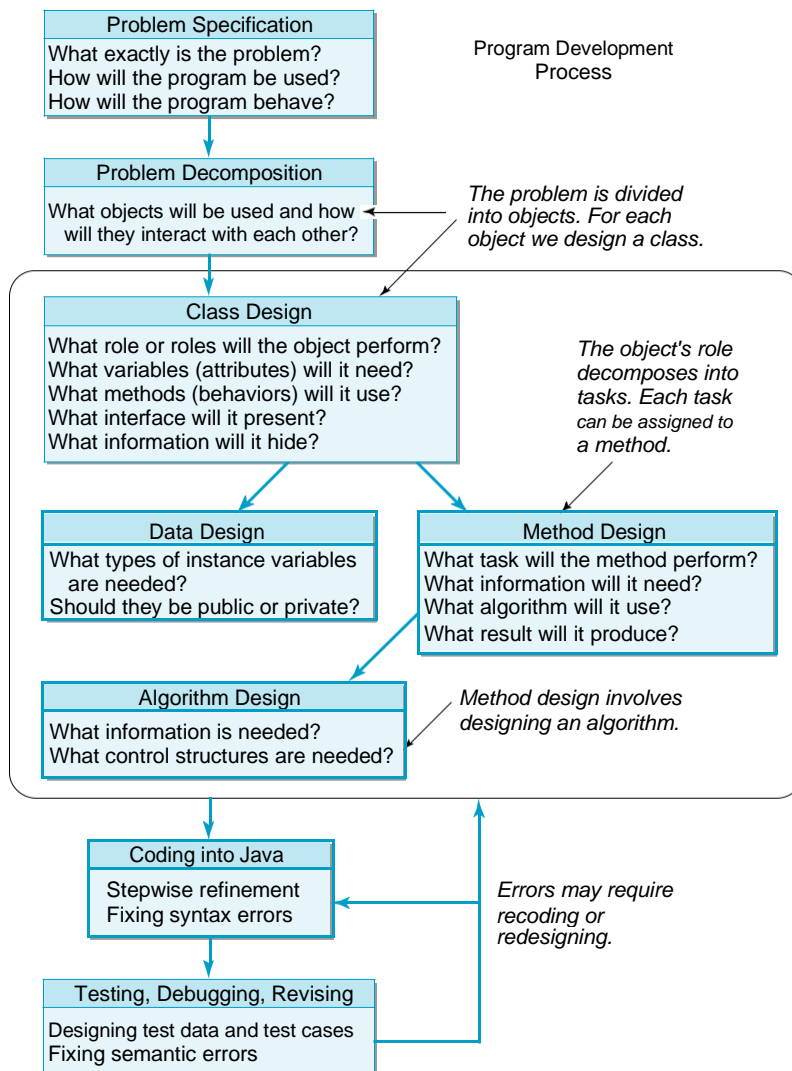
Program Development Process

Problem Specification
What exactly is the problem?
How will the program be used?
How will the program behave?

Problem Decomposition
What objects will be used and how will they interact with each other?

The problem is divided into objects. For each object we design a class.

Class Design
What role or roles will the object perform?
What variables (attributes) will it need?
What methods (behaviors) will it use?
What interface will it present?
What information will it hide?

The object's role decomposes into tasks. Each task can be assigned to a method.

Data Design
What types of instance variables are needed?
Should they be public or private?

Method Design
What task will the method perform?
What information will it need?
What algorithm will it use?
What result will it produce?

Algorithm Design
What information is needed?
What control structures are needed?

Method design involves designing an algorithm.

Coding into Java
Stepwise refinement
Fixing syntax errors

Errors may require recoding or redesigning.

Testing, Debugging, Revising
Designing test data and test cases
Fixing semantic errors